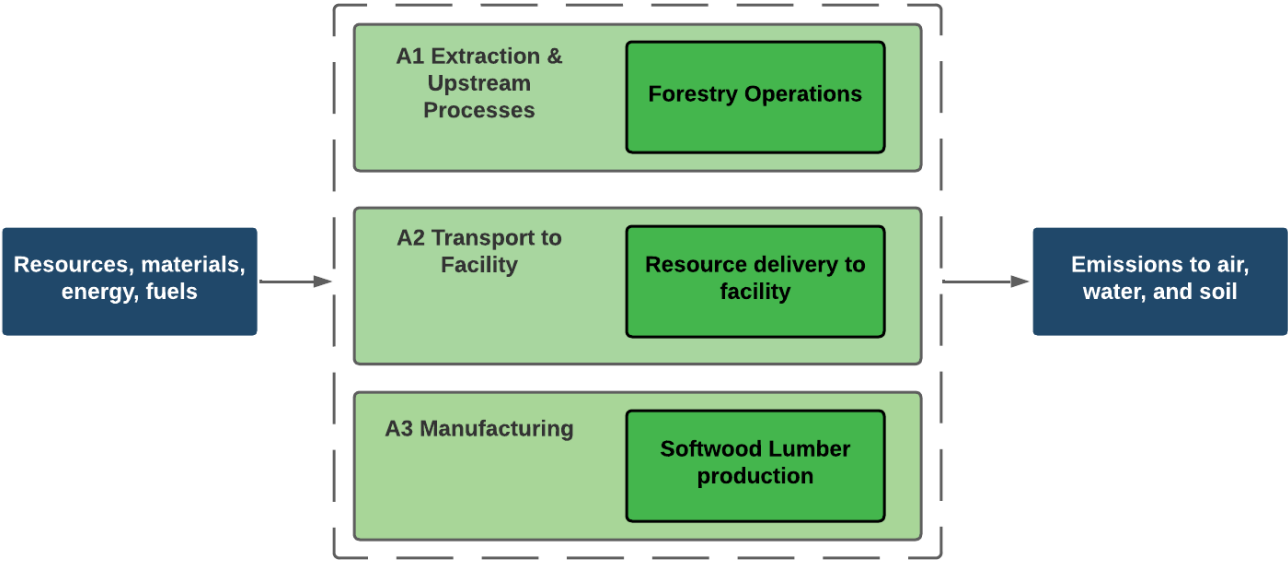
Resources, materials, energy, fuels

A1 Extraction & Upstream Processes

Forestry Operations

A2 Transport to Facility

Resource delivery to facility

A3 Manufacturing

Softwood Lumber production

Emissions to air, water, and soil